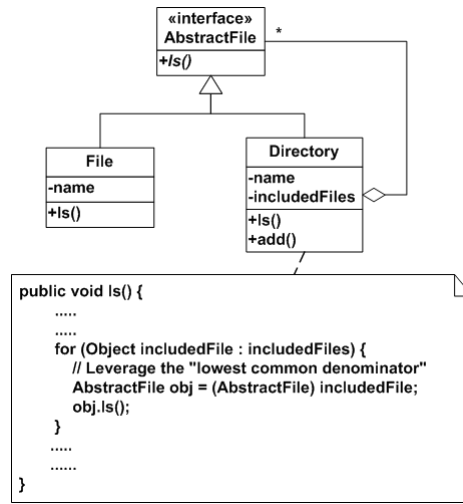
«interface»
AbstractFile

+ls()

*

File

-name

+ls()

Directory

-name
-includedFiles

+ls()
+add()

public void ls() {
.....
.....
for (Object includedFile : includedFiles) {
// Leverage the "lowest common denominator"
AbstractFile obj = (AbstractFile) includedFile;
obj.ls();
}
.....
......
}